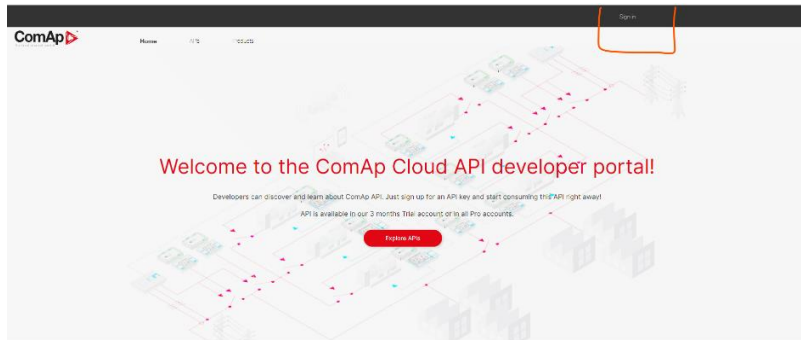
Sign in

ComAp

Home APIs Products

Welcome to the ComAp Cloud API developer portal!

Developers can discover and learn about ComAp API. Just sign up for an API key and start consuming the API right away!

API is available in our 3 months Trial account or in all Pro accounts.

Explore APIs